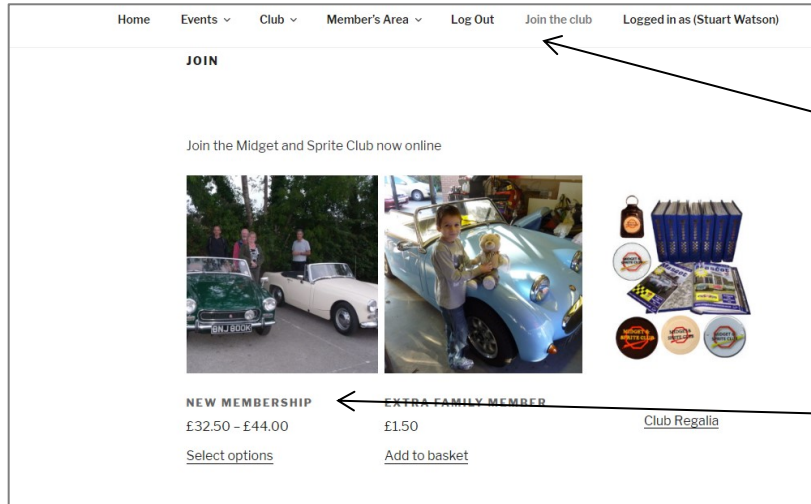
Home Events Club Member's Area Log Out Join the club Logged in as (Stuart Watson)

JOIN

Join the Midget and Sprite Club now online

NEW MEMBERSHIP
£32.50 – £44.00
Select options

EXTRA FAMILY MEMBER
£1.50
Add to basket

Club Regalia